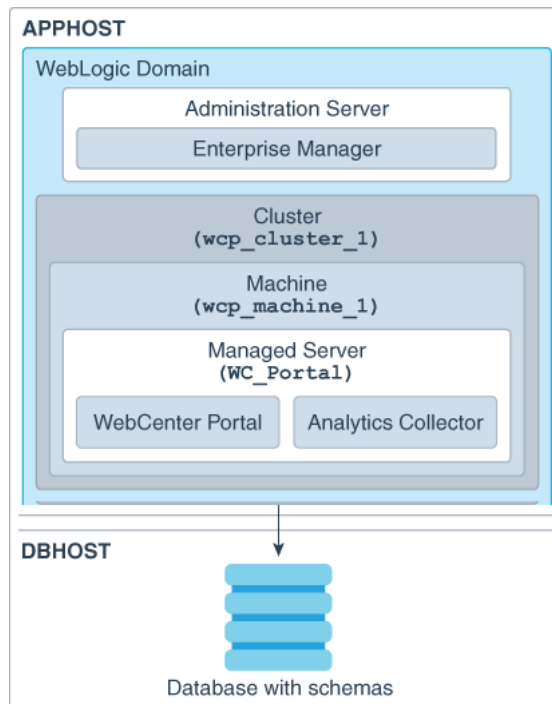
APPHOST

WebLogic Domain

Administration Server

Enterprise Manager

Cluster
(wcp_cluster_1)

Machine
(wcp_machine_1)

Managed Server
(WC_Portal)

WebCenter Portal

Analytics Collector

DBHOST

Database with schemas